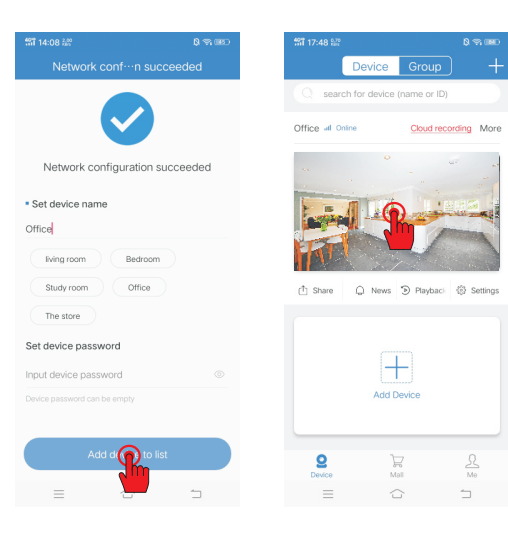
14:08

Network conf…n succeeded

Network configuration succeeded

Set device name

Office

living room

Bedroom

Study room

Office

The store

Set device password

Input device password

Device password can be empty

Add d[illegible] to list

17:48

Device

Group

+

search for device (name or ID)

Office

Online

Cloud recording

More

Share

News

Playback

Settings

+

Add Device

Device

Mall

Me